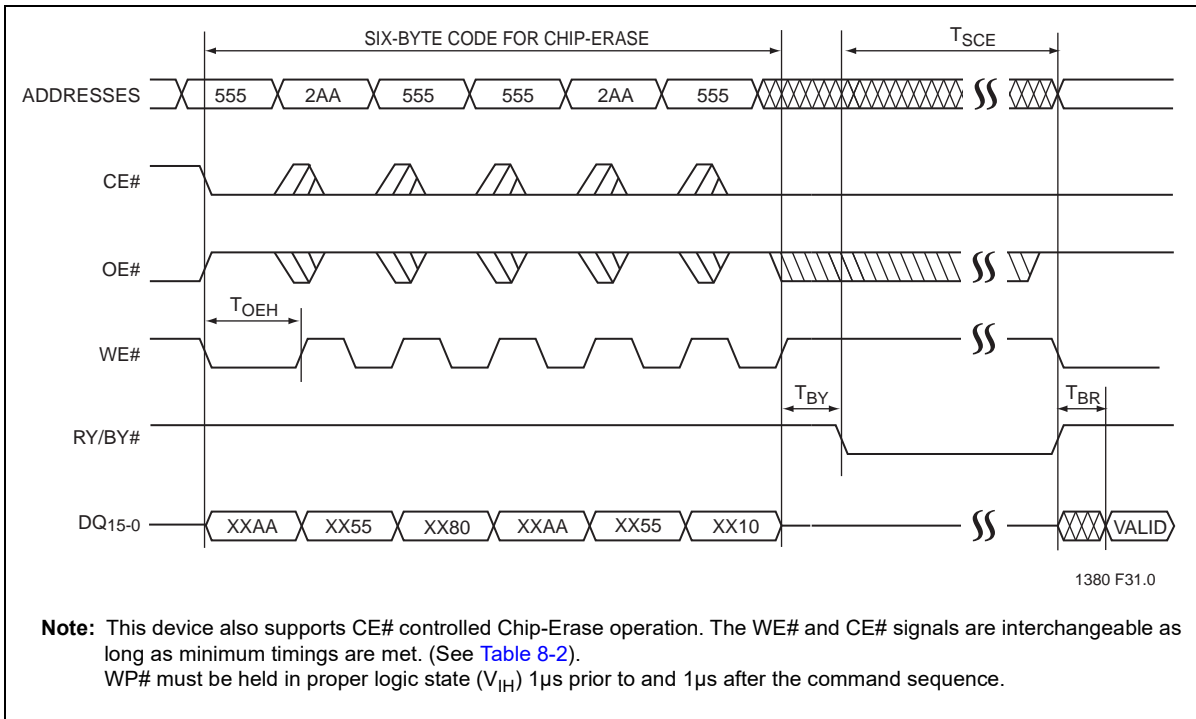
SIX-BYTE CODE FOR CHIP-ERASE

$T_{SCE}$

ADDRESSES

555 2AA 555 555 2AA 555

CE#

OE#

$T_{OEH}$

WE#

$T_{BY}$

$T_{BR}$

RY/BY#

$DQ_{15-0}$

XXAA XX55 XX80 XXAA XX55 XX10

VALID

1380 F31.0

**Note:** This device also supports CE# controlled Chip-Erase operation. The WE# and CE# signals are interchangeable as long as minimum timings are met. (See Table 8-2).
WP# must be held in proper logic state ($V_{IH}$) 1µs prior to and 1µs after the command sequence.